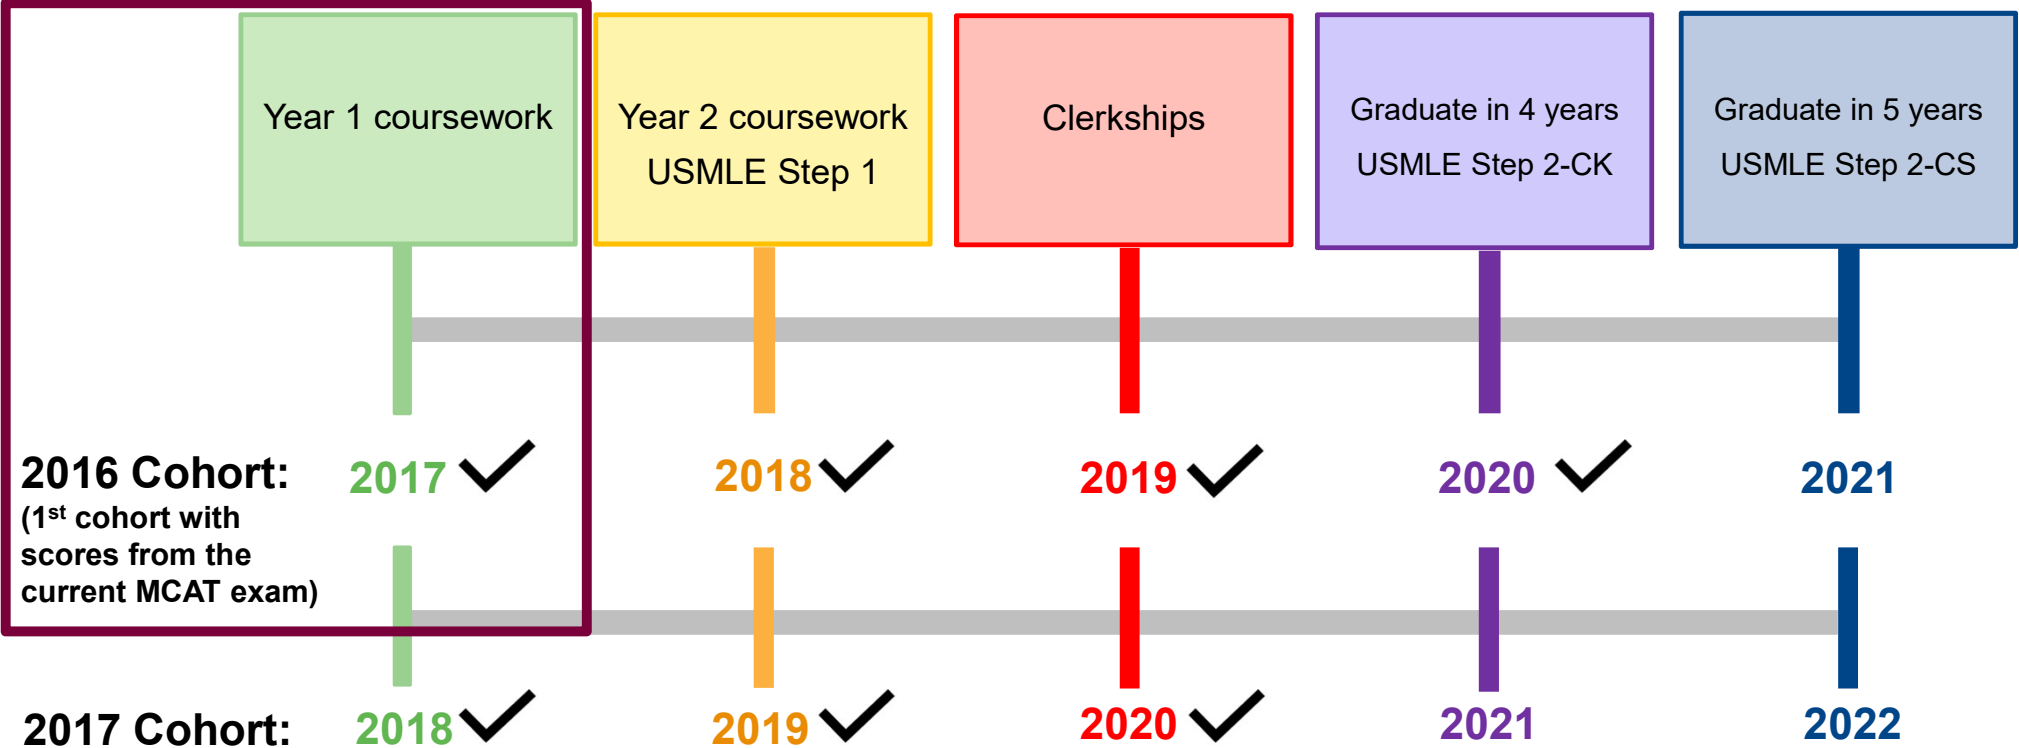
Year 1 coursework

Year 2 coursework
USMLE Step 1

Clerkships

Graduate in 4 years
USMLE Step 2-CK

Graduate in 5 years
USMLE Step 2-CS

2016 Cohort:
(1$^{st}$ cohort with scores from the current MCAT exam)

2017 ✓ 2018 ✓ 2019 ✓ 2020 ✓ 2021

2017 Cohort:

2018 ✓ 2019 ✓ 2020 ✓ 2021 2022